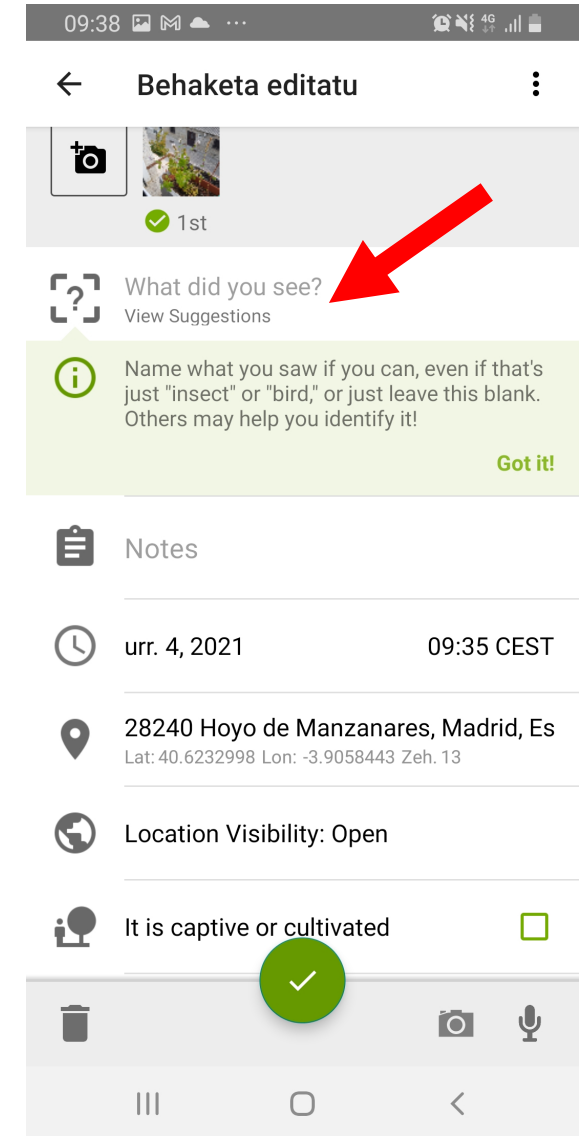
09:38

Behaketa editatu

1st

What did you see?
View Suggestions

Name what you saw if you can, even if that's just "insect" or "bird," or just leave this blank. Others may help you identify it!

Got it!

Notes

urr. 4, 2021 09:35 CEST

28240 Hoyo de Manzanares, Madrid, Es
Lat: 40.6232998 Lon: -3.9058443 Zeh. 13

Location Visibility: Open

It is captive or cultivated